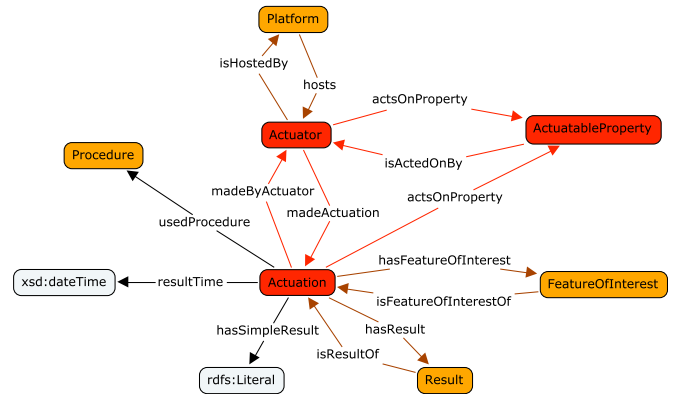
Platform

isHostedBy

hosts

actsOnProperty

Actuator

ActuatableProperty

isActedOnBy

Procedure

madeByActuator

actsOnProperty

madeActuation

usedProcedure

hasFeatureOfInterest

xsd:dateTime

resultTime

Actuation

FeatureOfInterest

isFeatureOfInterestOf

hasSimpleResult

hasResult

isResultOf

rdfs:Literal

Result